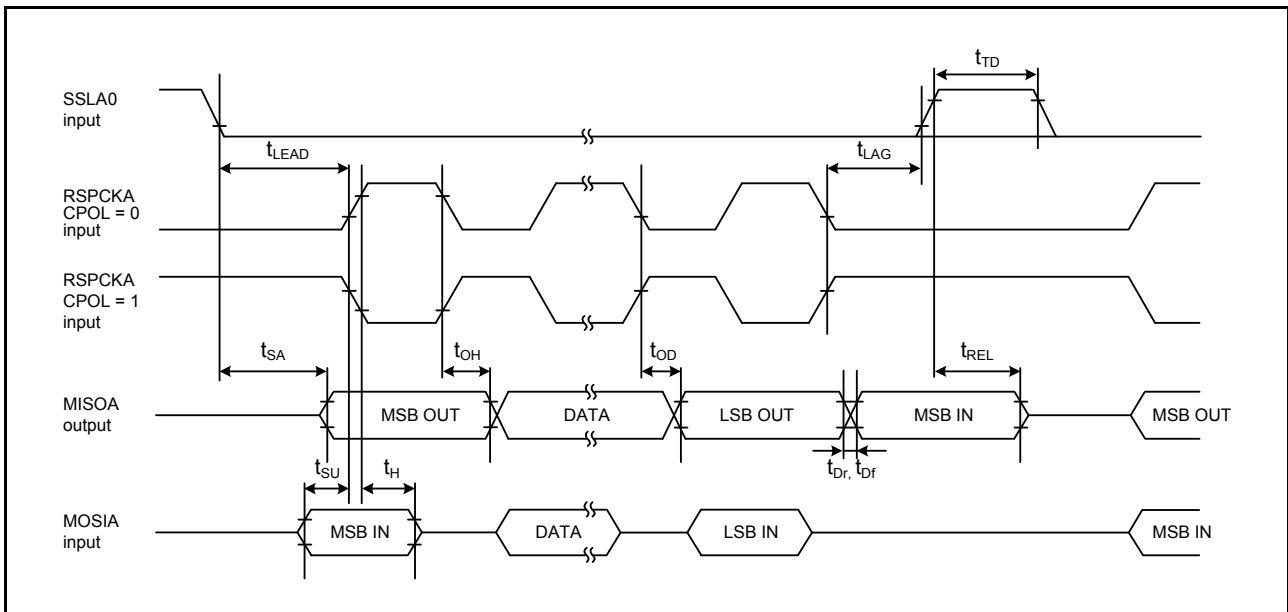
$t_{TD}$

SSLA0 input

$t_{LEAD}$

$t_{LAG}$

RSPCKA CPOL = 0 input

RSPCKA CPOL = 1 input

$t_{SA}$

$t_{OH}$

$t_{OD}$

$t_{REL}$

MISOA output

MSB OUT

DATA

LSB OUT

MSB IN

MSB OUT

$t_{SU}$

$t_{H}$

$t_{Dr,}$ $t_{Df}$

MOSIA input

MSB IN

DATA

LSB IN

MSB IN